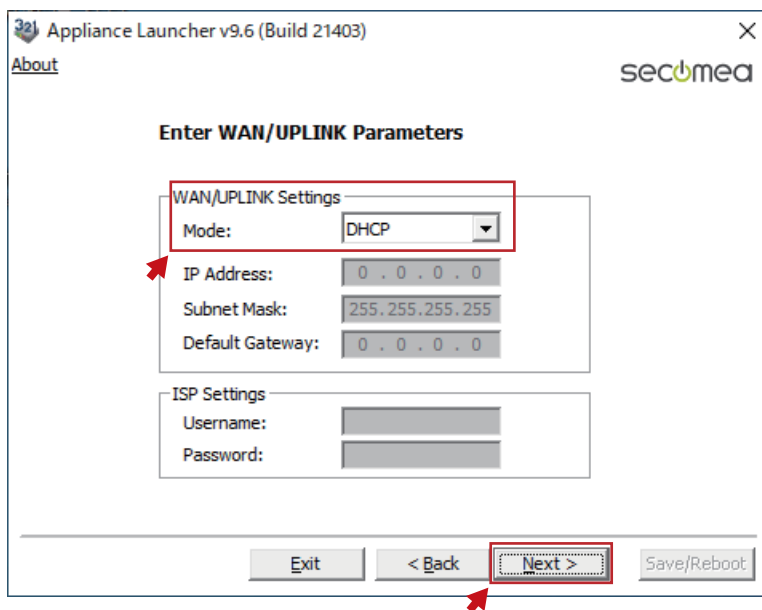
Appliance Launcher v9.6 (Build 21403)
×
About
secomea

Enter WAN/UPLINK Parameters

WAN/UPLINK Settings
Mode: DHCP
IP Address: 0 . 0 . 0 . 0
Subnet Mask: 255.255.255.255
Default Gateway: 0 . 0 . 0 . 0

ISP Settings
Username:
Password:

Exit
< Back
Next >
Save/Reboot